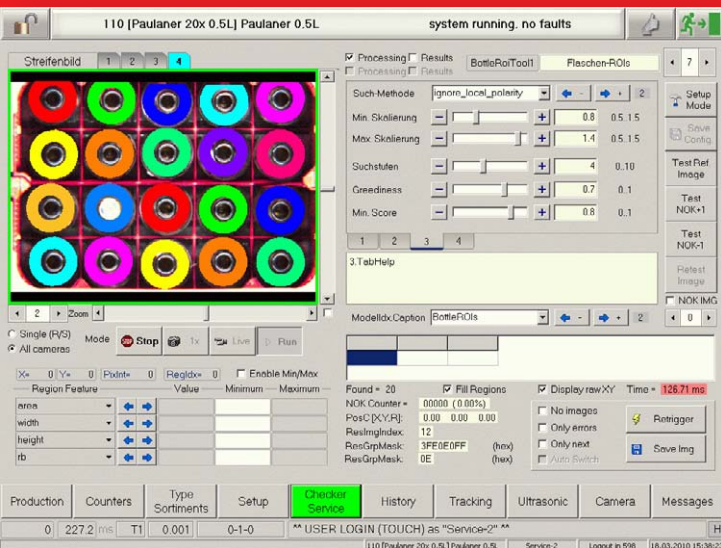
110 [Paulaner 20x 0.5L] Paulaner 0.5L

system running. no faults

Streifenbild 1 2 3 4

Processing Results BottleRoiTool1 Flaschen-ROIs 7

Processing Results

Such-Methode ignore_local_polarity 2

Setup Mode

Min. Skalierung 0.8 0.5..1.5

Max. Skalierung 1.4 0.5..1.5

Save Config

Suchstufen 4 0..10

Test Ref. Image

Greediness 0.7 0..1

Test NOK+1

Min. Score 0.8 0..1

Test NOK-1

1 2 3 4

3.TabHelp

Retest Image

NOK IMG

2 Zoom

ModelIdx.Caption BottleROIs 2 0

Single (R/S) All cameras Mode Stop 1x Live Run

X= 0 Y= 0 PixInt= 0 RegIdx= 0 Enable Min/Max

Region Feature Value Minimum Maximum

area

width

height

rb

Found = 20 Fill Regions Display raw XY Time = 126.71 ms

NOK Counter = 00000 ( 0.00%)

No images

PosC [X,Y,R]: 0.00 0.00 0.00

Retrigger

Only errors

ResImgIndex: 12

Only next

ResGrpMask: 3FE0E0FF (hex)

Save Img

ResGrpMask: 0E (hex)

Auto Switch

Production Counters Type Sortiments Setup Checker Service History Tracking Ultrasonic Camera Messages

0 227.2 ms T1 0.001 0-1-0 ^^ USER LOGIN (TOUCH) as "Service-2" ^^

110 [Paulaner 20x 0.5L] Paulaner 0.5L Service-2 Logout in 598 18.03.2010 15:36:2